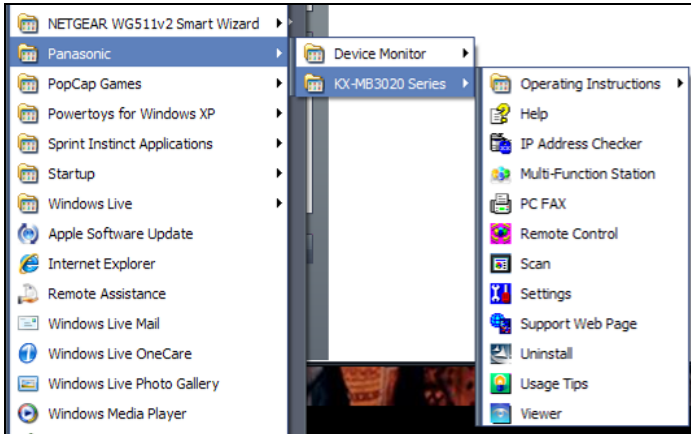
NETGEAR WG511v2 Smart Wizard
Panasonic
PopCap Games
Powertoys for Windows XP
Sprint Instinct Applications
Startup
Windows Live
Apple Software Update
Internet Explorer
Remote Assistance
Windows Live Mail
Windows Live OneCare
Windows Live Photo Gallery
Windows Media Player

Device Monitor
KX-MB3020 Series

Operating Instructions
Help
IP Address Checker
Multi-Function Station
PC FAX
Remote Control
Scan
Settings
Support Web Page
Uninstall
Usage Tips
Viewer